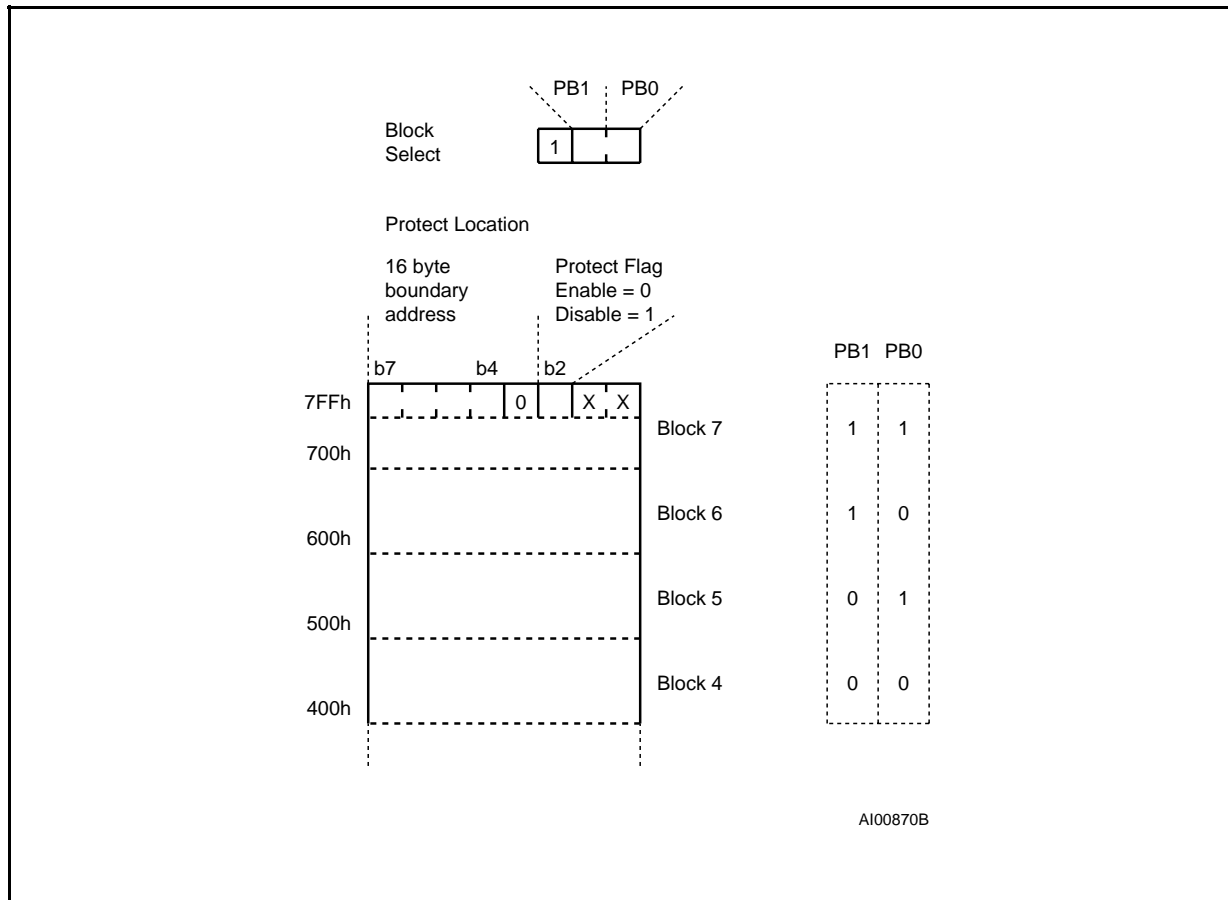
PB1 PB0

Block Select

1

Protect Location

16 byte boundary address

Protect Flag
Enable = 0
Disable = 1

b7 b4 b2

7FFh

0

X X

700h

600h

500h

400h

Block 7

Block 6

Block 5

Block 4

| PB1 | PB0 |
|---|---|
| 1 | 1 |
| 1 | 0 |
| 0 | 1 |
| 0 | 0 |

AI00870B